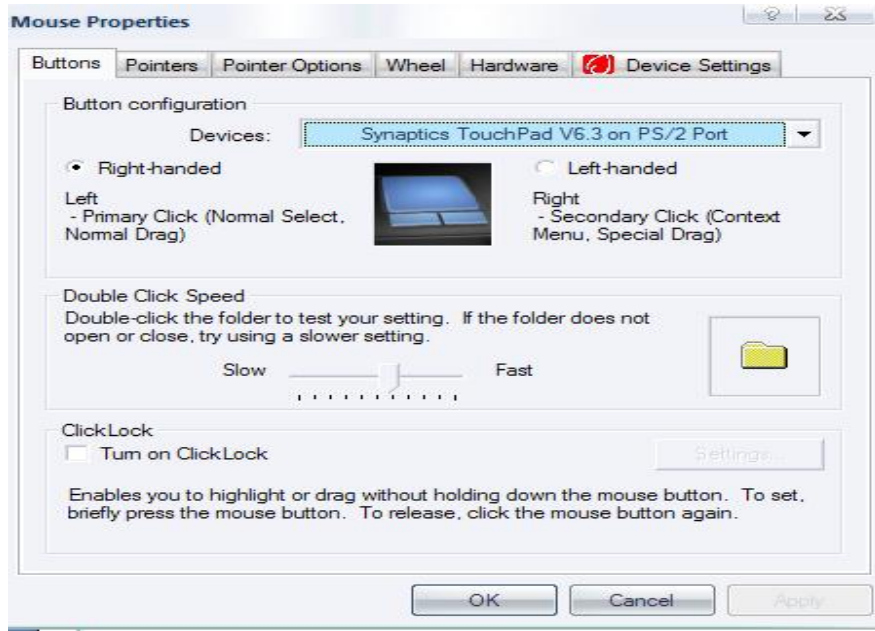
Mouse Properties

? X

Buttons | Pointers | Pointer Options | Wheel | Hardware | Device Settings

Button configuration

Devices: Synaptics TouchPad V6.3 on PS/2 Port

Right-handed

Left-handed

Left
- Primary Click (Normal Select, Normal Drag)

Right
- Secondary Click (Context Menu, Special Drag)

Double Click Speed

Double-click the folder to test your setting. If the folder does not open or close, try using a slower setting.

Slow Fast

ClickLock

Turn on ClickLock

Settings...

Enables you to highlight or drag without holding down the mouse button. To set, briefly press the mouse button. To release, click the mouse button again.

OK Cancel Apply